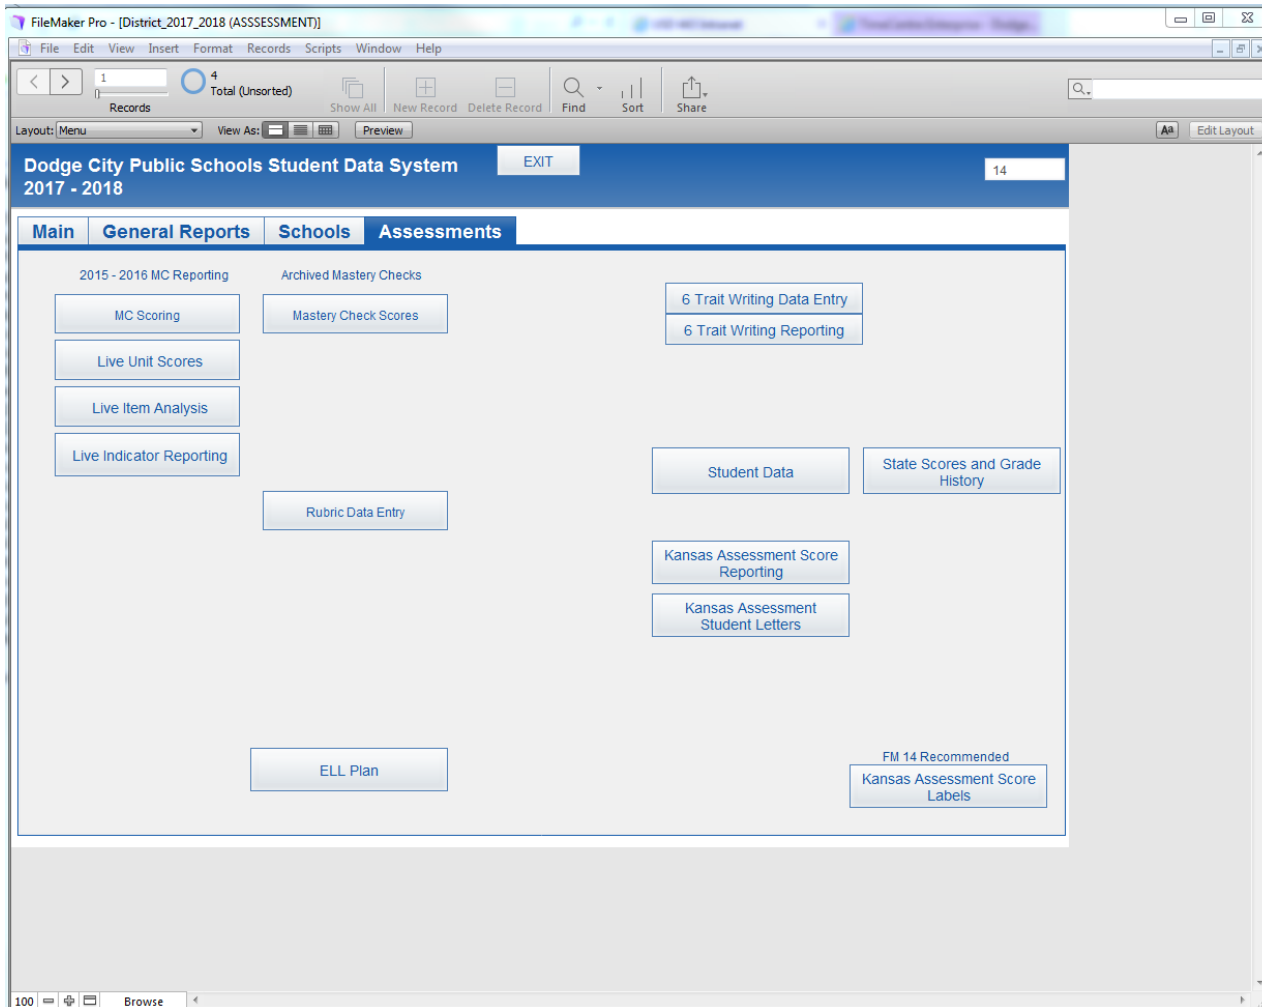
FileMaker Pro - [District_2017_2018 (ASSSESSMENT)]

File Edit View Insert Format Records Scripts Window Help

1
Records
4
Total (Unsorted)
Show All New Record Delete Record Find Sort Share

Layout: Menu View As: Preview
Edit Layout

Dodge City Public Schools Student Data System
2017 - 2018
EXIT
14

Main General Reports Schools Assessments

2015 - 2016 MC Reporting
MC Scoring
Live Unit Scores
Live Item Analysis
Live Indicator Reporting

Archived Mastery Checks
Mastery Check Scores

Rubric Data Entry

ELL Plan

6 Trait Writing Data Entry
6 Trait Writing Reporting

Student Data
State Scores and Grade History

Kansas Assessment Score Reporting
Kansas Assessment Student Letters

FM 14 Recommended
Kansas Assessment Score Labels

100 Browse